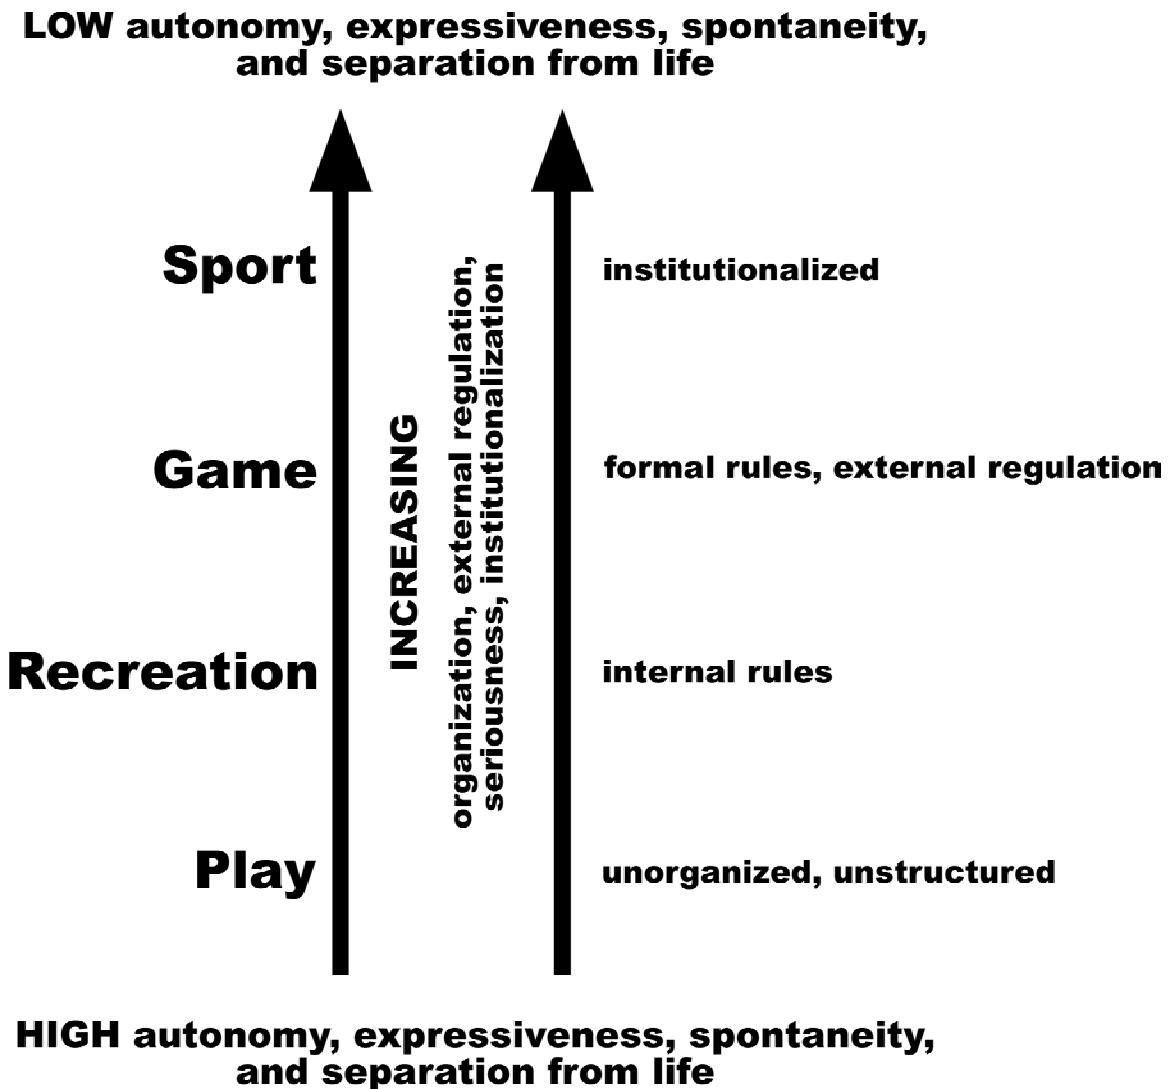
LOW autonomy, expressiveness, spontaneity, and separation from life

Sport

Game

Recreation

Play

INCREASING

organization, external regulation, seriousness, institutionalization

institutionalized

formal rules, external regulation

internal rules

unorganized, unstructured

HIGH autonomy, expressiveness, spontaneity, and separation from life